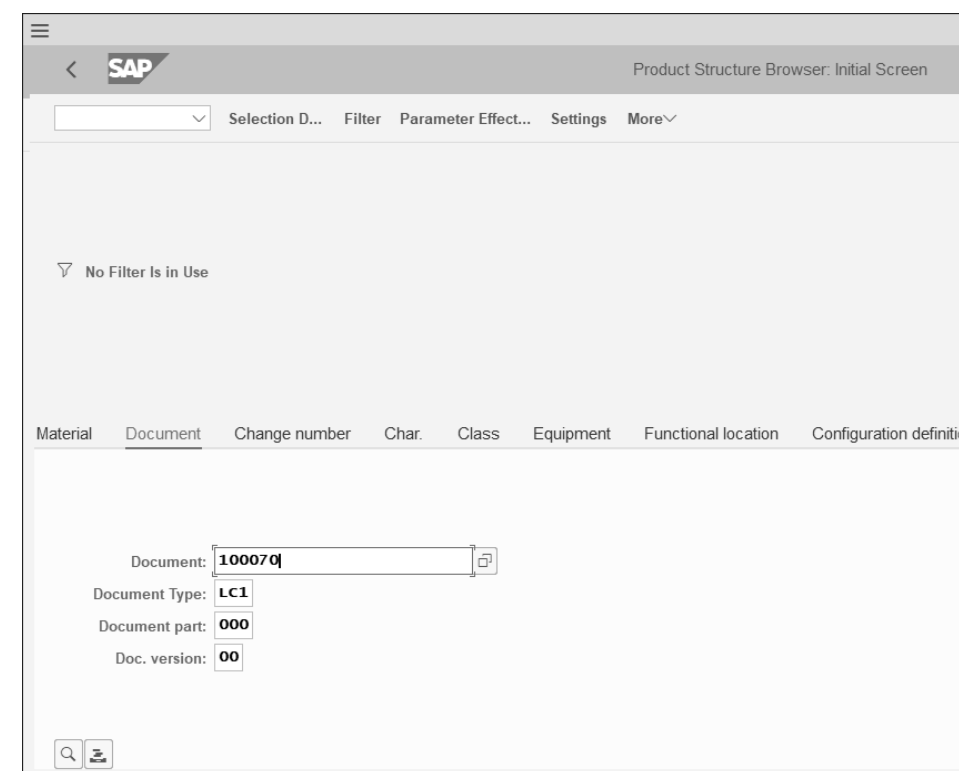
SAP

Product Structure Browser: Initial Screen

Selection D... Filter Parameter Effect... Settings More

No Filter Is in Use

Material Document Change number Char. Class Equipment Functional location Configuration definiti

Document: 100070

Document Type: LC1

Document part: 000

Doc. version: 00